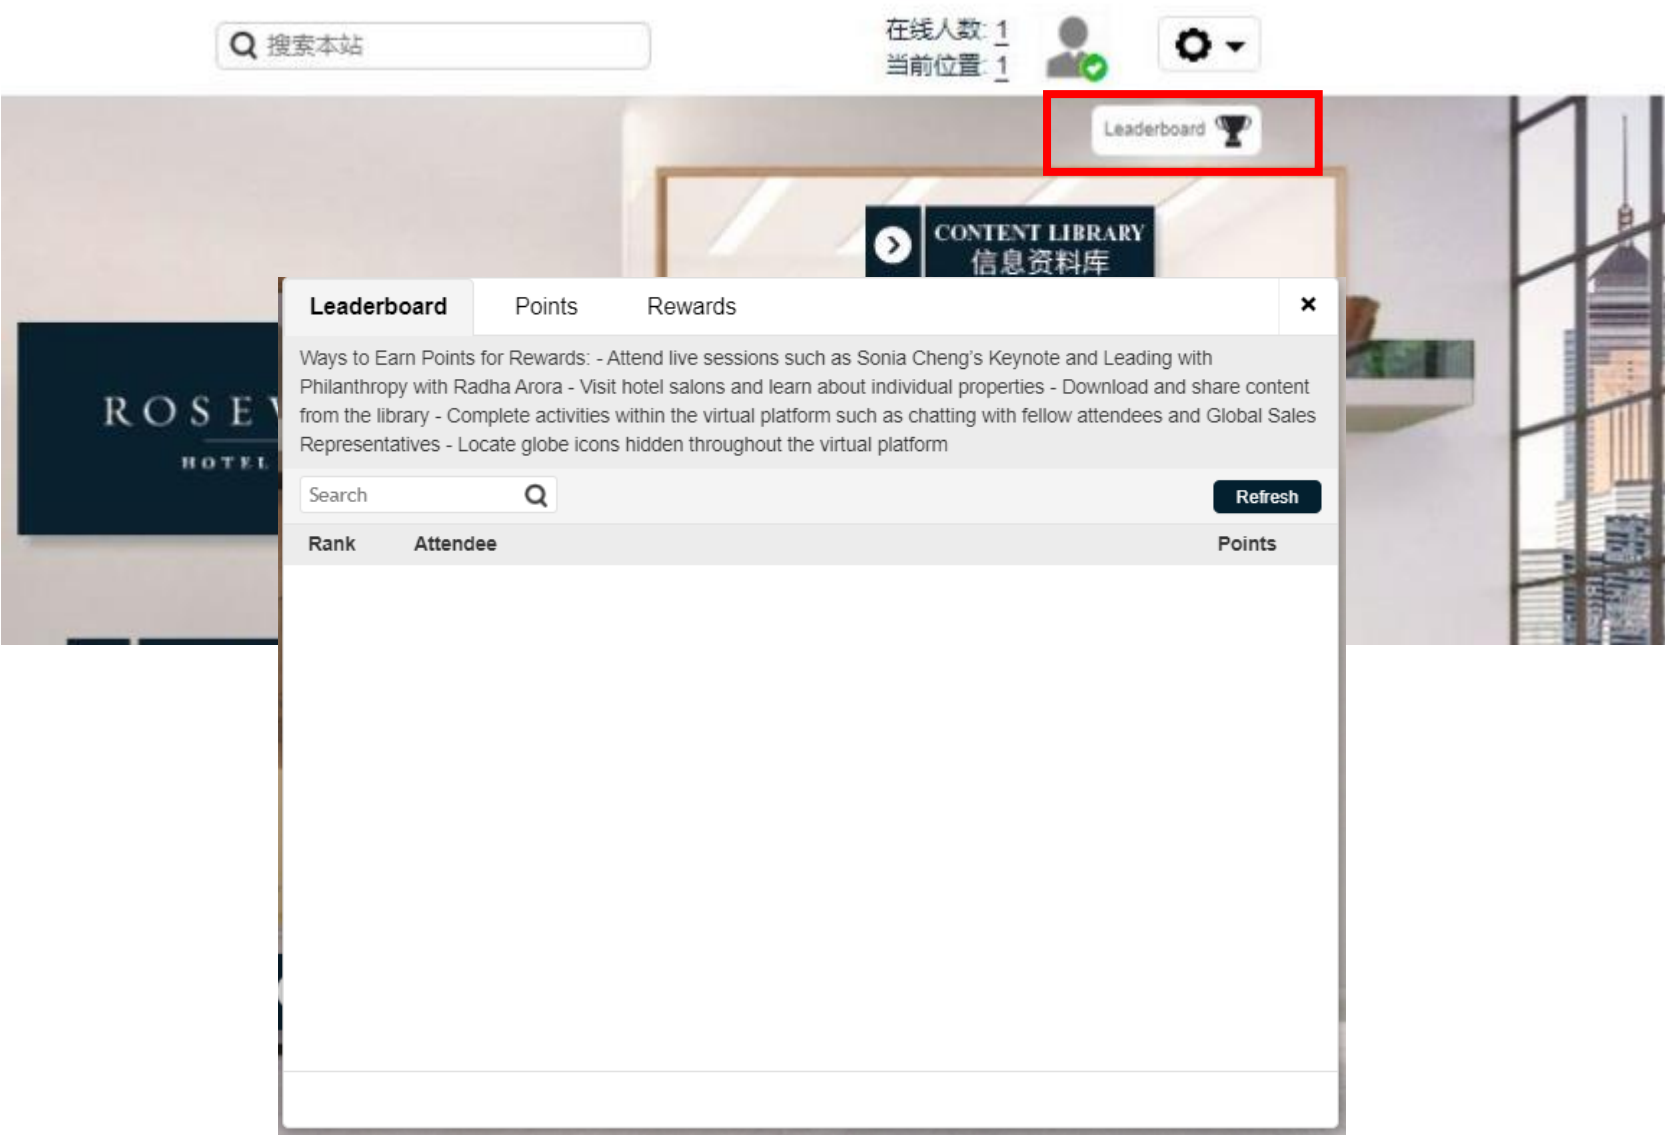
搜索本站

在线人数: 1
当前位置: 1

Leaderboard

CONTENT LIBRARY
信息资料库

ROSE

HOTEL

Leaderboard Points Rewards ×

Ways to Earn Points for Rewards: - Attend live sessions such as Sonia Cheng's Keynote and Leading with Philanthropy with Radha Arora - Visit hotel salons and learn about individual properties - Download and share content from the library - Complete activities within the virtual platform such as chatting with fellow attendees and Global Sales Representatives - Locate globe icons hidden throughout the virtual platform

Search

Refresh

| Rank | Attendee | Points |
|---|---|---|